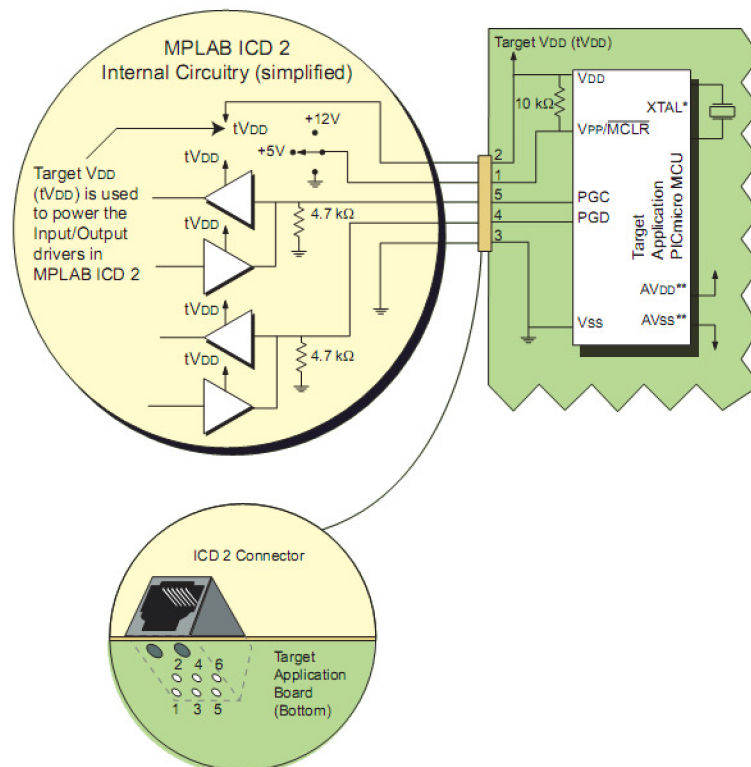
MPLAB ICD 2
Internal Circuitry (simplified)

Target VDD (tVDD)

tVDD

+12V

+5V

Target VDD (tVDD) is used to power the Input/Output drivers in MPLAB ICD 2

tVDD

tVDD

4.7 kΩ

tVDD

tVDD

4.7 kΩ

10 kΩ

VDD

VPP/$\overline{MCLR}$

XTAL*

2

1

5

4

3

PGC

PGD

Target Application PICmicro MCU

AVDD**

VSS

AVSS**

ICD 2 Connector

2 4 6

1 3 5

Target Application Board (Bottom)